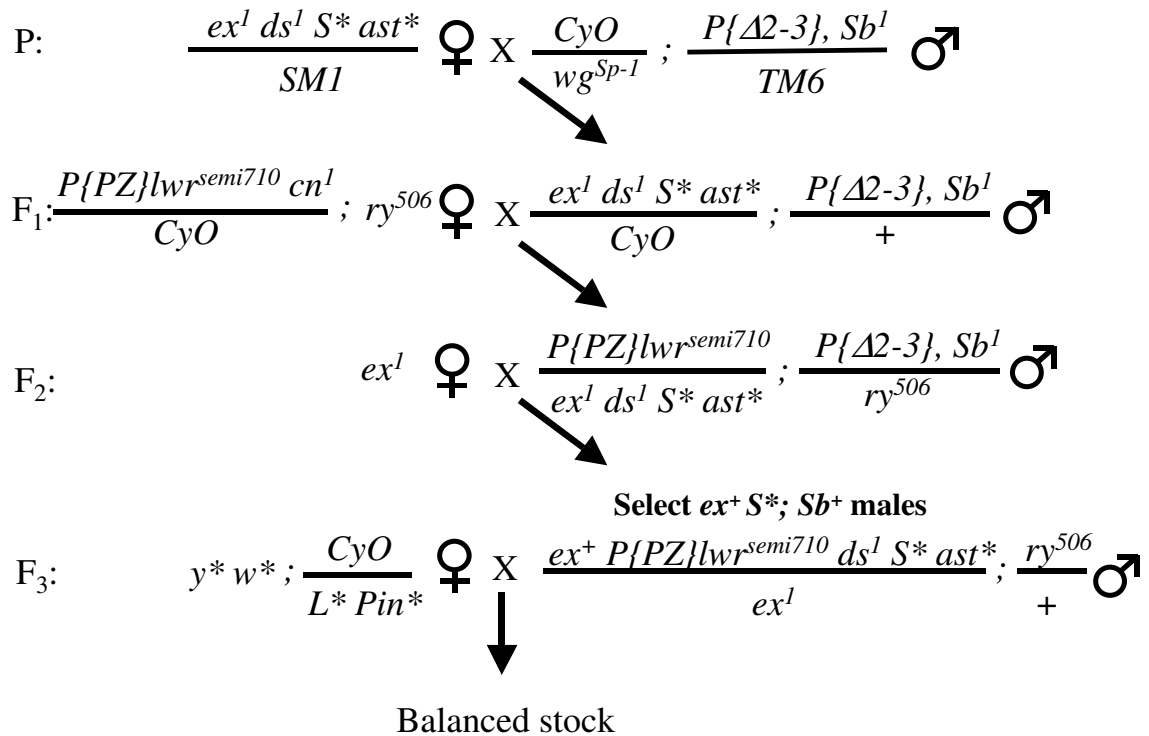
P: $\frac{ex^1\ ds^1\ S^*\ ast^*}{SM1}$ ♀ X $\frac{CyO}{wg^{Sp-1}}$ ; $\frac{P\{\Delta 2\text{-}3\},\ Sb^1}{TM6}$ ♂

$F_1$: $\frac{P\{PZ\}lwr^{semi710}\ cn^1}{CyO}$ ; $ry^{506}$ ♀ X $\frac{ex^1\ ds^1\ S^*\ ast^*}{CyO}$ ; $\frac{P\{\Delta 2\text{-}3\},\ Sb^1}{+}$ ♂

$F_2$: $ex^1$ ♀ X $\frac{P\{PZ\}lwr^{semi710}}{ex^1\ ds^1\ S^*\ ast^*}$ ; $\frac{P\{\Delta 2\text{-}3\},\ Sb^1}{ry^{506}}$ ♂

Select $ex^+\ S^*;\ Sb^+$ males

$F_3$: $y^*\ w^*$ ; $\frac{CyO}{L^*\ Pin^*}$ ♀ X $\frac{ex^+\ P\{PZ\}lwr^{semi710}\ ds^1\ S^*\ ast^*}{ex^1}$ ; $\frac{ry^{506}}{+}$ ♂

Balanced stock